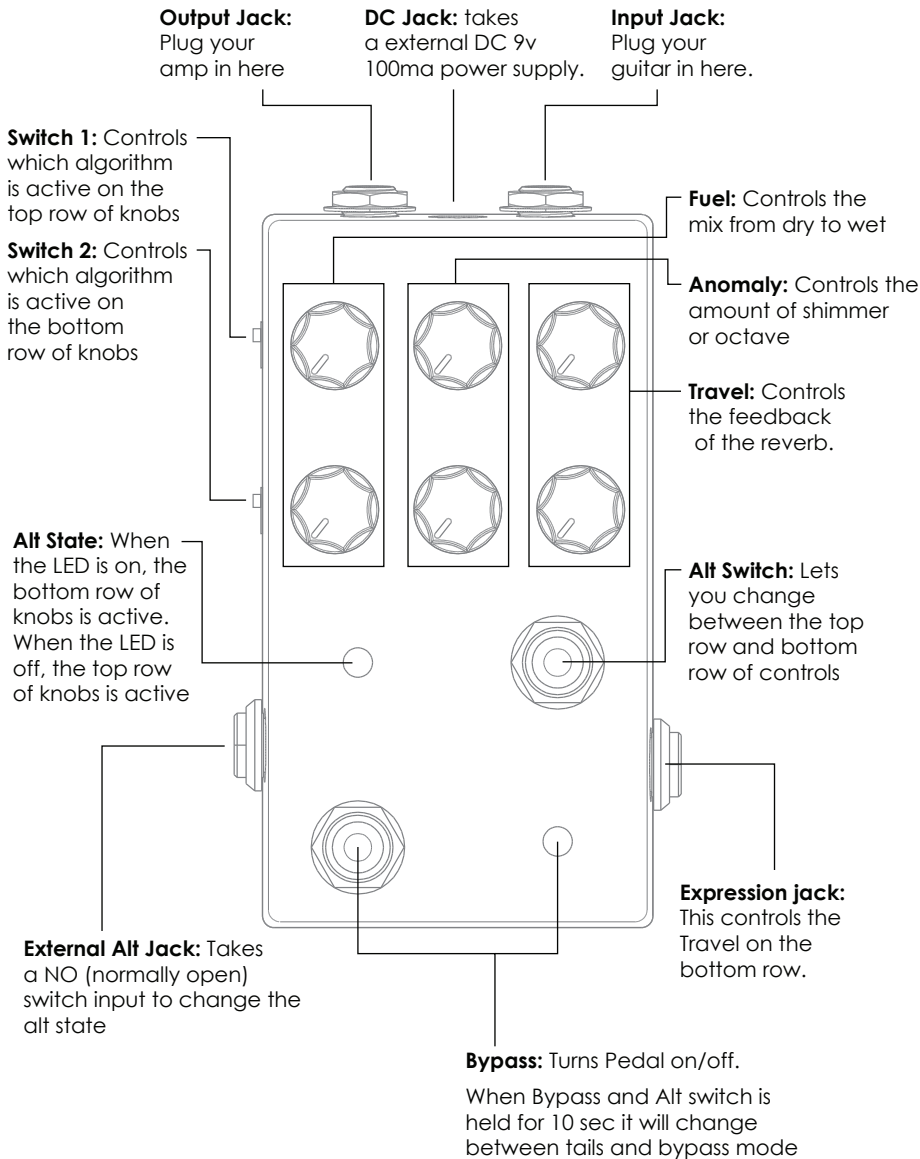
**Output Jack:** Plug your amp in here

**DC Jack:** takes a external DC 9v 100ma power supply.

**Input Jack:** Plug your guitar in here.

**Switch 1:** Controls which algorithm is active on the top row of knobs

**Switch 2:** Controls which algorithm is active on the bottom row of knobs

**Fuel:** Controls the mix from dry to wet

**Anomaly:** Controls the amount of shimmer or octave

**Travel:** Controls the feedback of the reverb.

**Alt State:** When the LED is on, the bottom row of knobs is active. When the LED is off, the top row of knobs is active

**Alt Switch:** Lets you change between the top row and bottom row of controls

**Expression jack:** This controls the Travel on the bottom row.

**External Alt Jack:** Takes a NO (normally open) switch input to change the alt state

**Bypass:** Turns Pedal on/off.

When Bypass and Alt switch is held for 10 sec it will change between tails and bypass mode